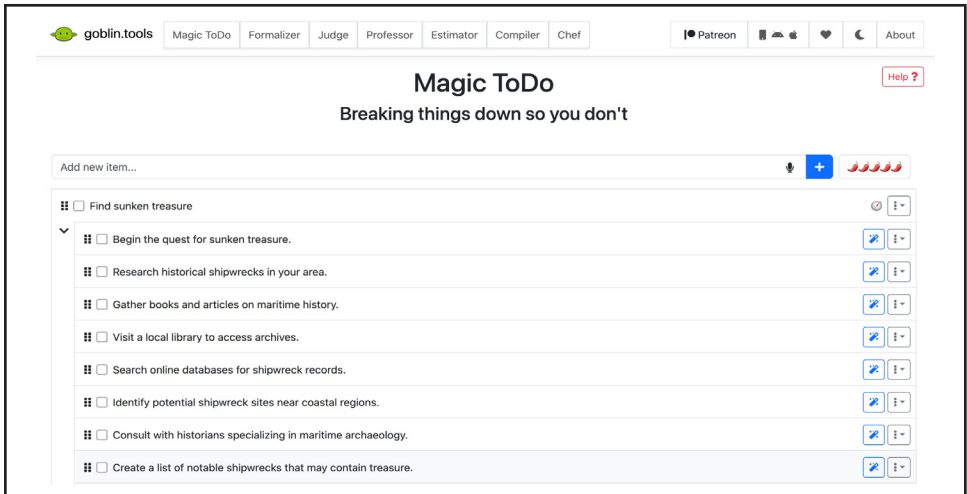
goblin.tools Magic ToDo Formalizer Judge Professor Estimator Compiler Chef

Patreon About

Magic ToDo

Breaking things down so you don't

Help ?

Add new item...

+

Find sunken treasure

Begin the quest for sunken treasure.

Research historical shipwrecks in your area.

Gather books and articles on maritime history.

Visit a local library to access archives.

Search online databases for shipwreck records.

Identify potential shipwreck sites near coastal regions.

Consult with historians specializing in maritime archaeology.

Create a list of notable shipwrecks that may contain treasure.